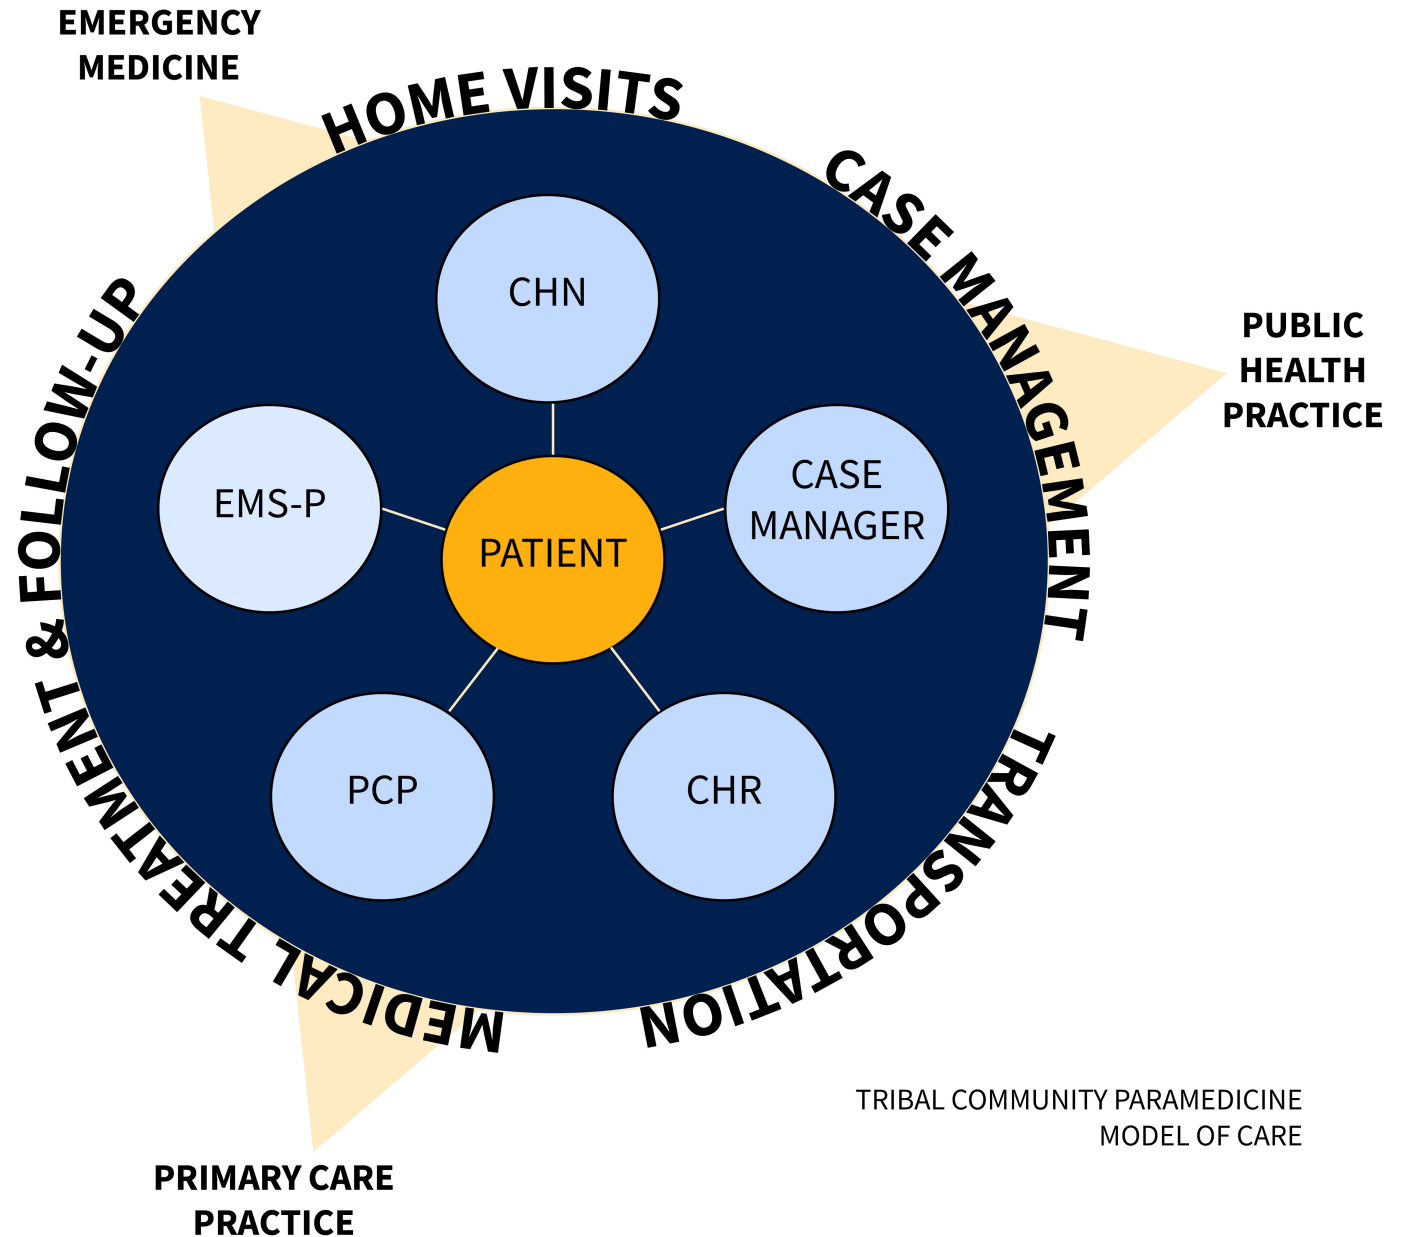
EMERGENCY MEDICINE

HOME VISITS

CASE MANAGEMENT

PUBLIC HEALTH PRACTICE

TRANSPORTATION

MEDICAL TREATMENT & FOLLOW-UP

CHN

EMS-P

PATIENT

CASE MANAGER

PCP

CHR

PRIMARY CARE PRACTICE

TRIBAL COMMUNITY PARAMEDICINE MODEL OF CARE